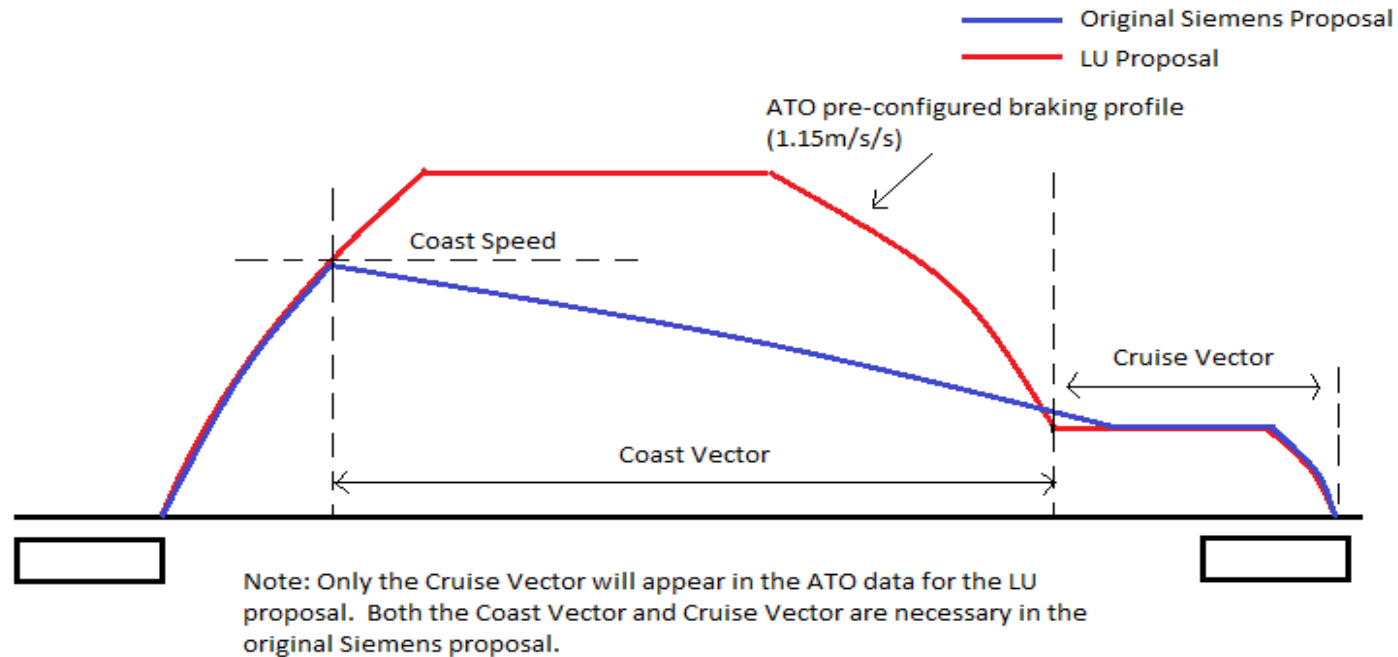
Original Siemens Proposal

LU Proposal

ATO pre-configured braking profile (1.15m/s/s)

Coast Speed

Cruise Vector

Coast Vector

Note: Only the Cruise Vector will appear in the ATO data for the LU proposal. Both the Coast Vector and Cruise Vector are necessary in the original Siemens proposal.